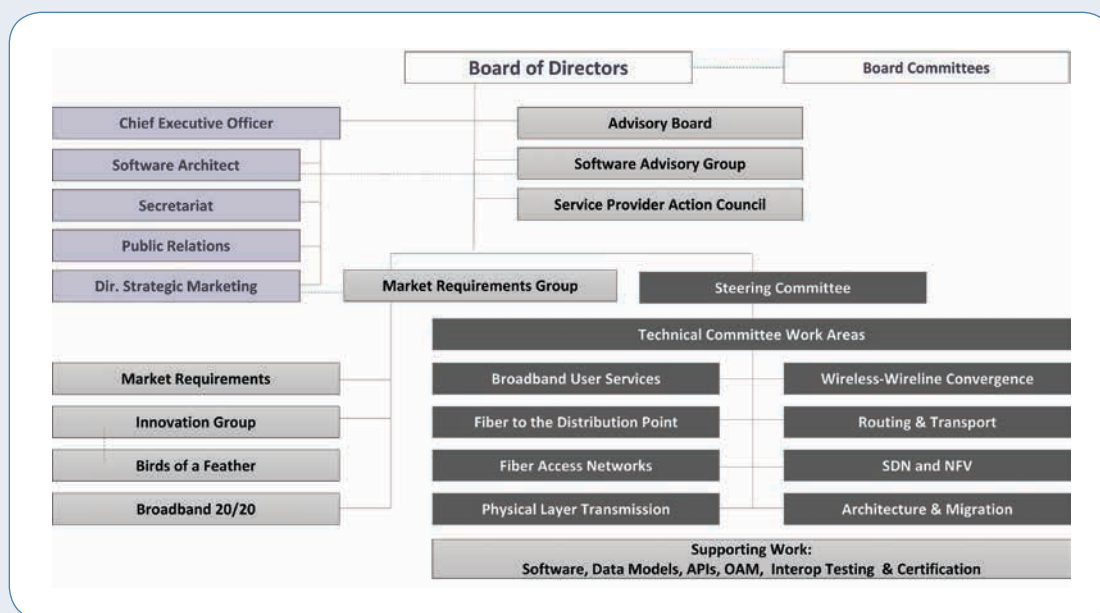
Board of Directors

Board Committees

Chief Executive Officer

Software Architect

Secretariat

Public Relations

Dir. Strategic Marketing

Advisory Board

Software Advisory Group

Service Provider Action Council

Market Requirements Group

Steering Committee

Technical Committee Work Areas

Market Requirements

Innovation Group

Birds of a Feather

Broadband 20/20

Broadband User Services

Fiber to the Distribution Point

Fiber Access Networks

Physical Layer Transmission

Wireless-Wireline Convergence

Routing & Transport

SDN and NFV

Architecture & Migration

Supporting Work:
Software, Data Models, APIs, OAM, Interop Testing & Certification